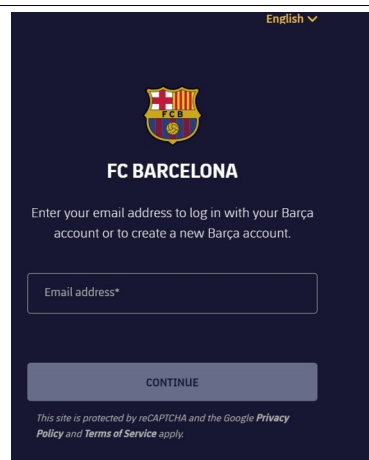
English

FCB

FC BARCELONA

Enter your email address to log in with your Barça account or to create a new Barça account.

Email address*

CONTINUE

This site is protected by reCAPTCHA and the Google **Privacy Policy** and **Terms of Service** apply.